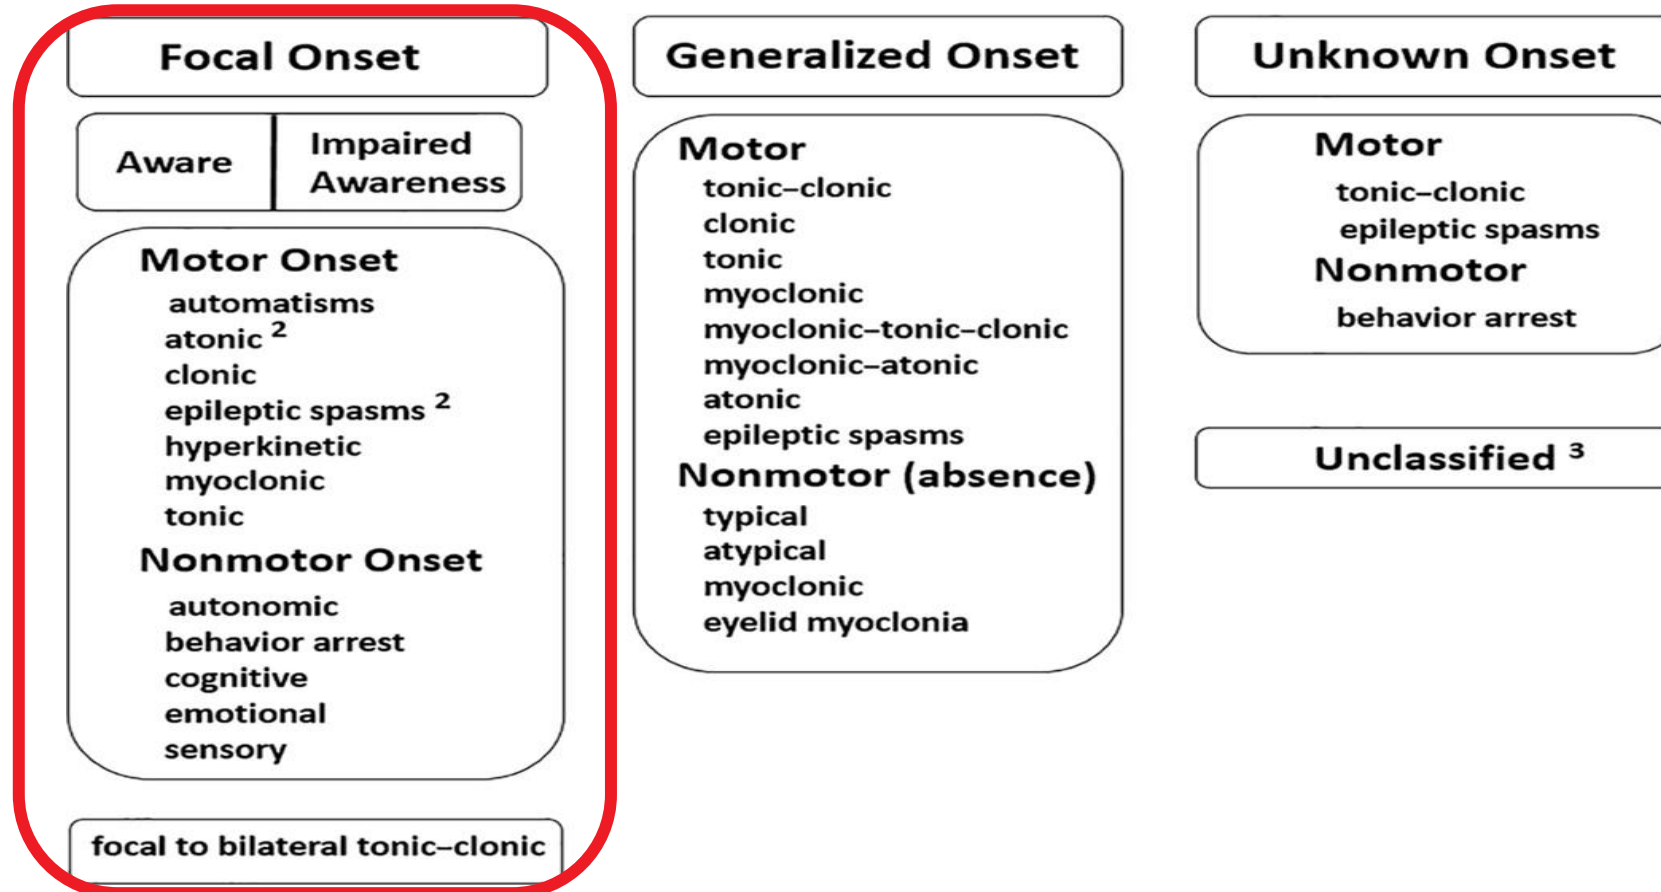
Focal Onset

Aware | Impaired Awareness

Motor Onset
automatisms
atonic $^2$
clonic
epileptic spasms $^2$
hyperkinetic
myoclonic
tonic

Nonmotor Onset
autonomic
behavior arrest
cognitive
emotional
sensory

focal to bilateral tonic–clonic

Generalized Onset

Motor
tonic–clonic
clonic
tonic
myoclonic
myoclonic–tonic–clonic
myoclonic–atonic
atonic
epileptic spasms

Nonmotor (absence)
typical
atypical
myoclonic
eyelid myoclonia

Unknown Onset

Motor
tonic–clonic
epileptic spasms

Nonmotor
behavior arrest

Unclassified $^3$